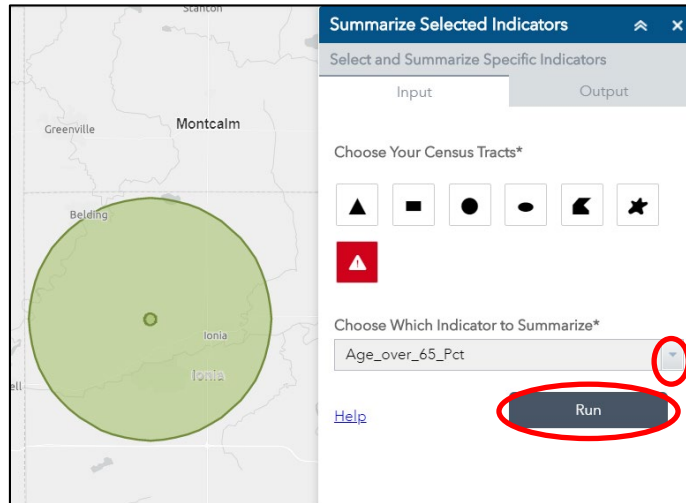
Stanton

Montcalm

Greenville

Belding

Ionia

Ionia

ell

Summarize Selected Indicators

Select and Summarize Specific Indicators

Input

Output

Choose Your Census Tracts*

Choose Which Indicator to Summarize*

Age_over_65_Pct

Help

Run